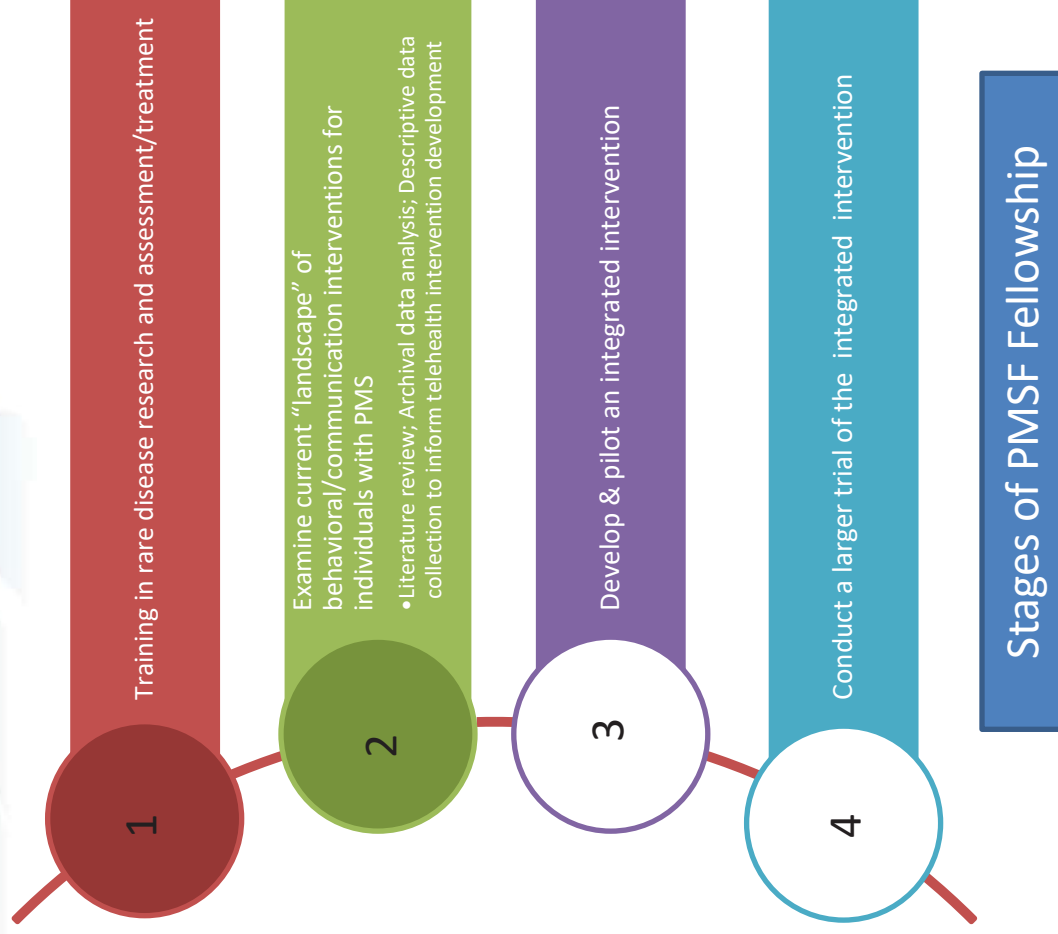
Stages of PMSF Fellowship

1

Training in rare disease research and assessment/treatment

2

Examine current "landscape" of behavioral/communication interventions for individuals with PMS

•Literature review; Archival data analysis; Descriptive data collection to inform telehealth intervention development

3

Develop & pilot an integrated intervention

4

Conduct a larger trial of the integrated intervention